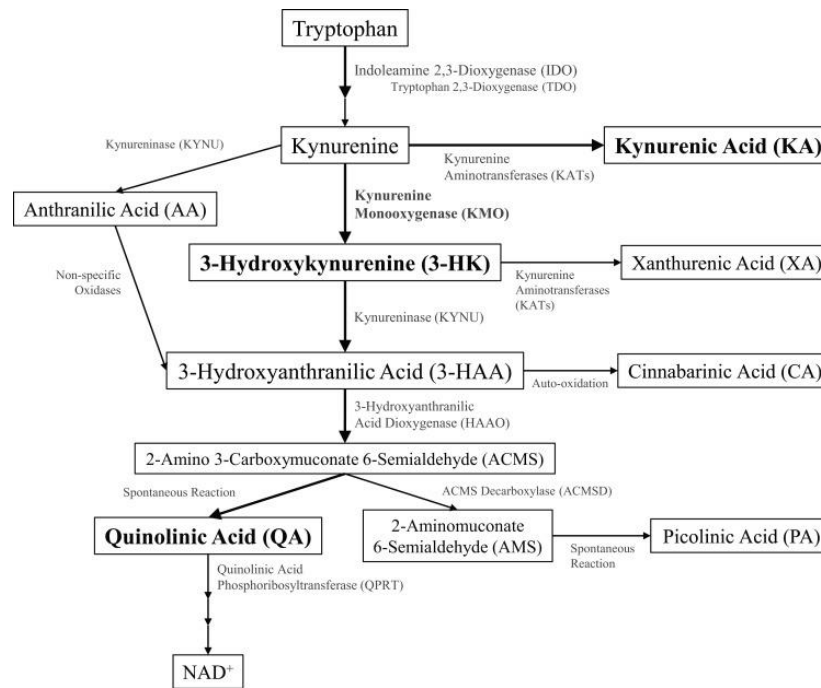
Tryptophan

Indoleamine 2,3-Dioxygenase (IDO)
Tryptophan 2,3-Dioxygenase (TDO)

Kynureninase (KYNU)

Kynurenine

Kynurenine Aminotransferases (KATs)

Kynurenic Acid (KA)

Anthranilic Acid (AA)

Kynurenine Monooxygenase (KMO)

3-Hydroxykynurenine (3-HK)

Kynurenine Aminotransferases (KATs)

Xanthurenic Acid (XA)

Non-specific Oxidases

Kynureninase (KYNU)

3-Hydroxyanthranilic Acid (3-HAA)

Auto-oxidation

Cinnabarinic Acid (CA)

3-Hydroxyanthranilic Acid Dioxygenase (HAAO)

2-Amino 3-Carboxymuconate 6-Semialdehyde (ACMS)

Spontaneous Reaction

ACMS Decarboxylase (ACMSD)

Quinolinic Acid (QA)

2-Aminomuconate 6-Semialdehyde (AMS)

Spontaneous Reaction

Picolinic Acid (PA)

Quinolinic Acid Phosphoribosyltransferase (QPRT)

NAD$^+$